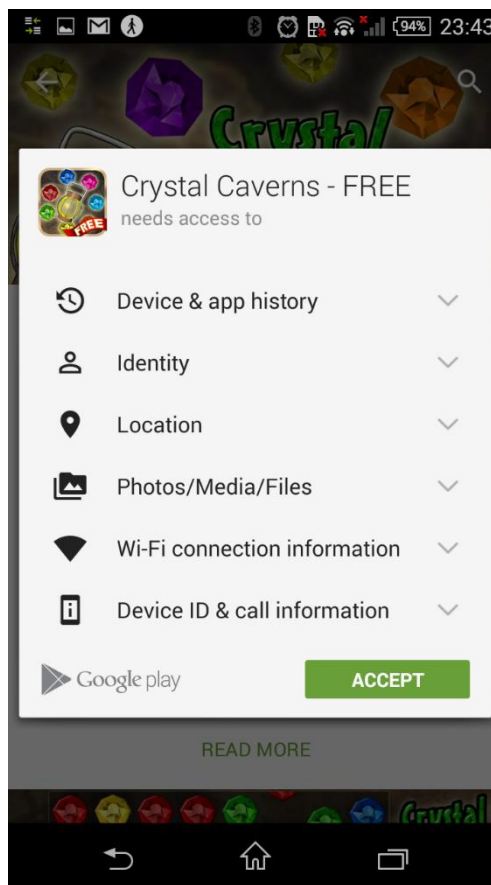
94% 23:43

Crystal

FREE

Crystal Caverns - FREE
needs access to

Device & app history

Identity

Location

Photos/Media/Files

Wi-Fi connection information

Device ID & call information

Google play

ACCEPT

READ MORE

Crystal